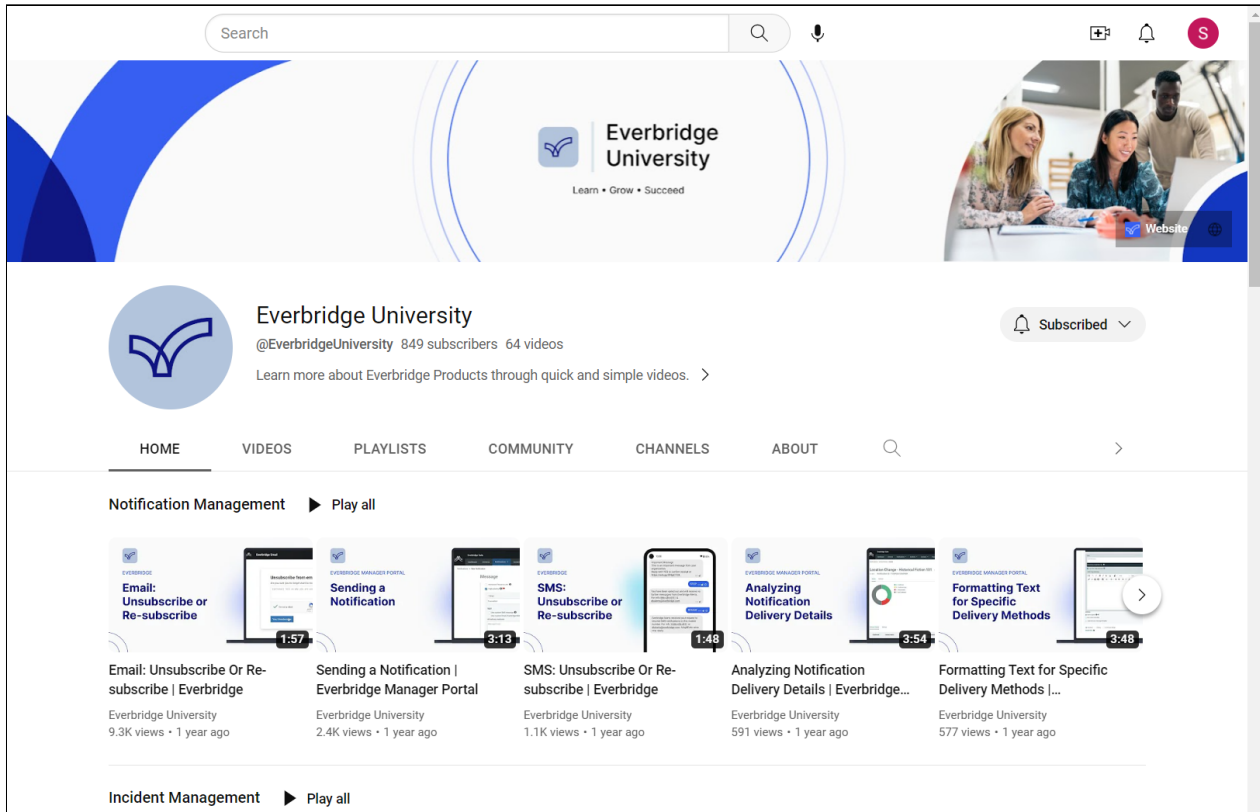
Search

S

Everbridge University

Learn • Grow • Succeed

Website

Everbridge University

@EverbridgeUniversity 849 subscribers 64 videos

Learn more about Everbridge Products through quick and simple videos.

Subscribed

HOME VIDEOS PLAYLISTS COMMUNITY CHANNELS ABOUT

Notification Management Play all

EVERBRIDGE
Email: Unsubscribe or Re-subscribe
1:57
Email: Unsubscribe Or Re-subscribe | Everbridge
Everbridge University
9.3K views • 1 year ago

EVERBRIDGE MANAGER PORTAL
Sending a Notification
3:13
Sending a Notification | Everbridge Manager Portal
Everbridge University
2.4K views • 1 year ago

EVERBRIDGE
SMS: Unsubscribe or Re-subscribe
1:48
SMS: Unsubscribe Or Re-subscribe | Everbridge
Everbridge University
1.1K views • 1 year ago

EVERBRIDGE MANAGER PORTAL
Analyzing Notification Delivery Details
3:54
Analyzing Notification Delivery Details | Everbridge...
Everbridge University
591 views • 1 year ago

EVERBRIDGE MANAGER PORTAL
Formatting Text for Specific Delivery Methods
3:48
Formatting Text for Specific Delivery Methods |...
Everbridge University
577 views • 1 year ago

Incident Management Play all